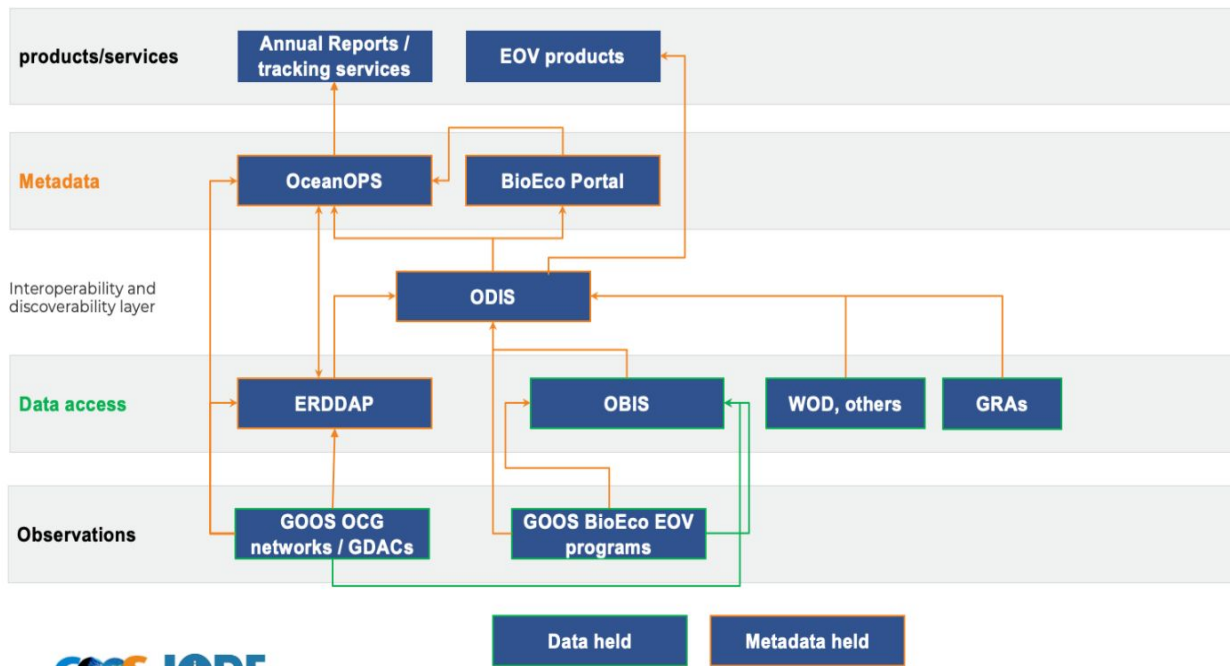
products/services

Annual Reports / tracking services

EOV products

Metadata

OceanOPS

BioEco Portal

Interoperability and discoverability layer

ODIS

Data access

ERDDAP

OBIS

WOD, others

GRAs

Observations

GOOS OCG networks / GDACs

GOOS BioEco EOV programs

Data held

Metadata held

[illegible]